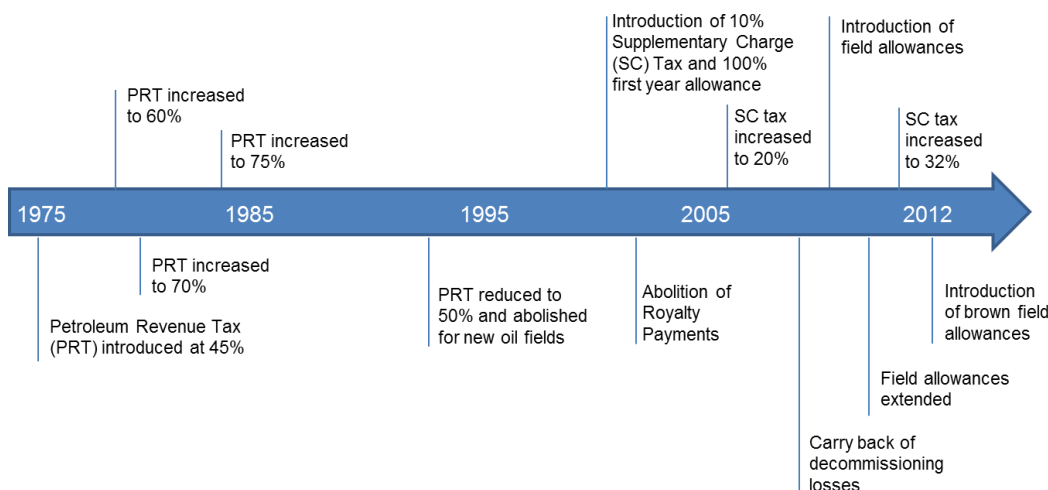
PRT increased to 60%

PRT increased to 75%

Introduction of 10% Supplementary Charge (SC) Tax and 100% first year allowance

SC tax increased to 20%

Introduction of field allowances

SC tax increased to 32%

1975

1985

1995

2005

2012

Petroleum Revenue Tax (PRT) introduced at 45%

PRT increased to 70%

PRT reduced to 50% and abolished for new oil fields

Abolition of Royalty Payments

Carry back of decommissioning losses

Field allowances extended

Introduction of brown field allowances